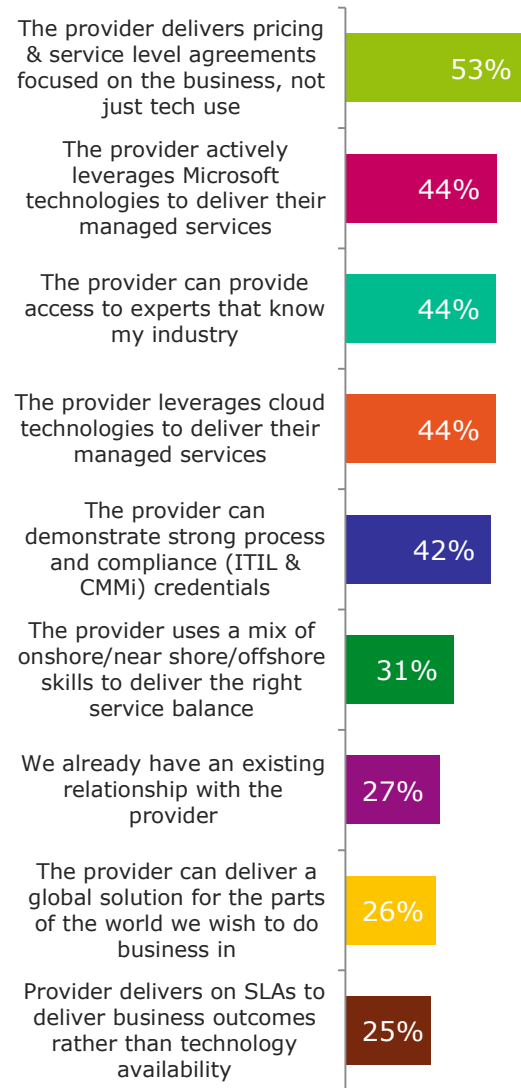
The provider delivers pricing & service level agreements focused on the business, not just tech use
53%

The provider actively leverages Microsoft technologies to deliver their managed services
44%

The provider can provide access to experts that know my industry
44%

The provider leverages cloud technologies to deliver their managed services
44%

The provider can demonstrate strong process and compliance (ITIL & CMMi) credentials
42%

The provider uses a mix of onshore/near shore/offshore skills to deliver the right service balance
31%

We already have an existing relationship with the provider
27%

The provider can deliver a global solution for the parts of the world we wish to do business in
26%

Provider delivers on SLAs to deliver business outcomes rather than technology availability
25%